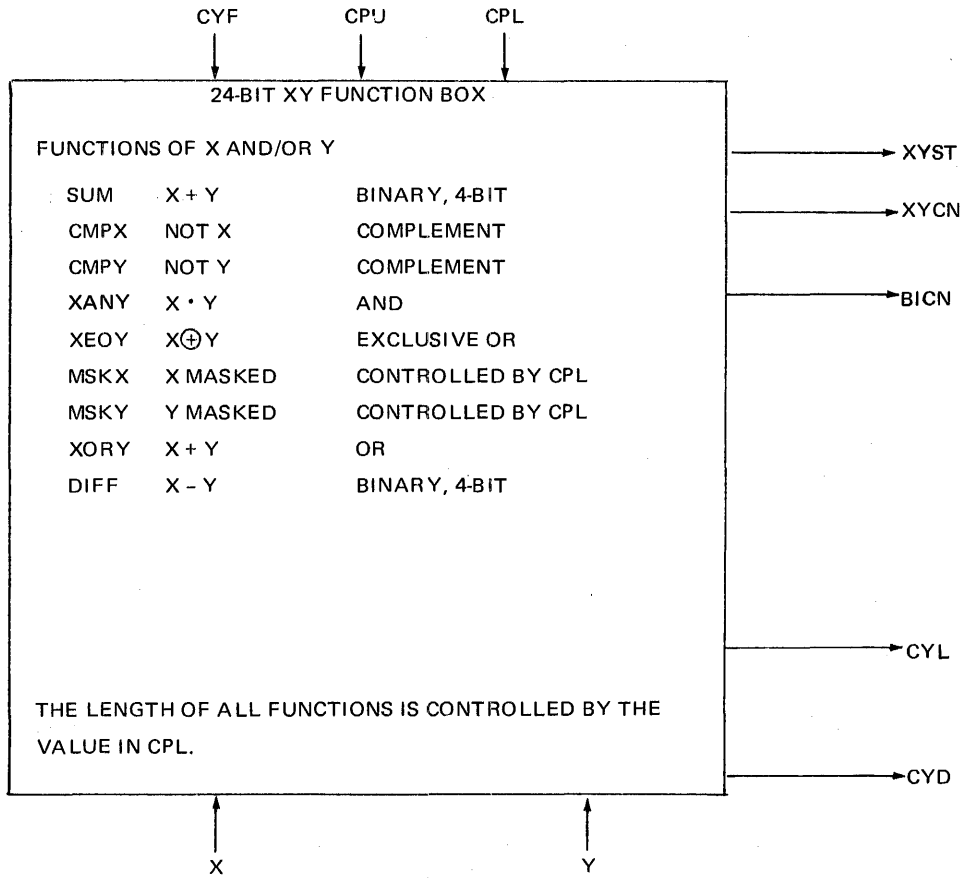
CYF CPU CPL

24-BIT XY FUNCTION BOX

FUNCTIONS OF X AND/OR Y

| SUM | X + Y | BINARY, 4-BIT |
|---|---|---|
| CMPX | NOT X | COMPLEMENT |
| CMPY | NOT Y | COMPLEMENT |
| XANY | $X \cdot Y$ | AND |
| XEOY | $X \oplus Y$ | EXCLUSIVE OR |
| MSKX | X MASKED | CONTROLLED BY CPL |
| MSKY | Y MASKED | CONTROLLED BY CPL |
| XORY | X + Y | OR |
| DIFF | X - Y | BINARY, 4-BIT |

THE LENGTH OF ALL FUNCTIONS IS CONTROLLED BY THE VALUE IN CPL.

XYST
XYCN
BICN
CYL
CYD

X Y